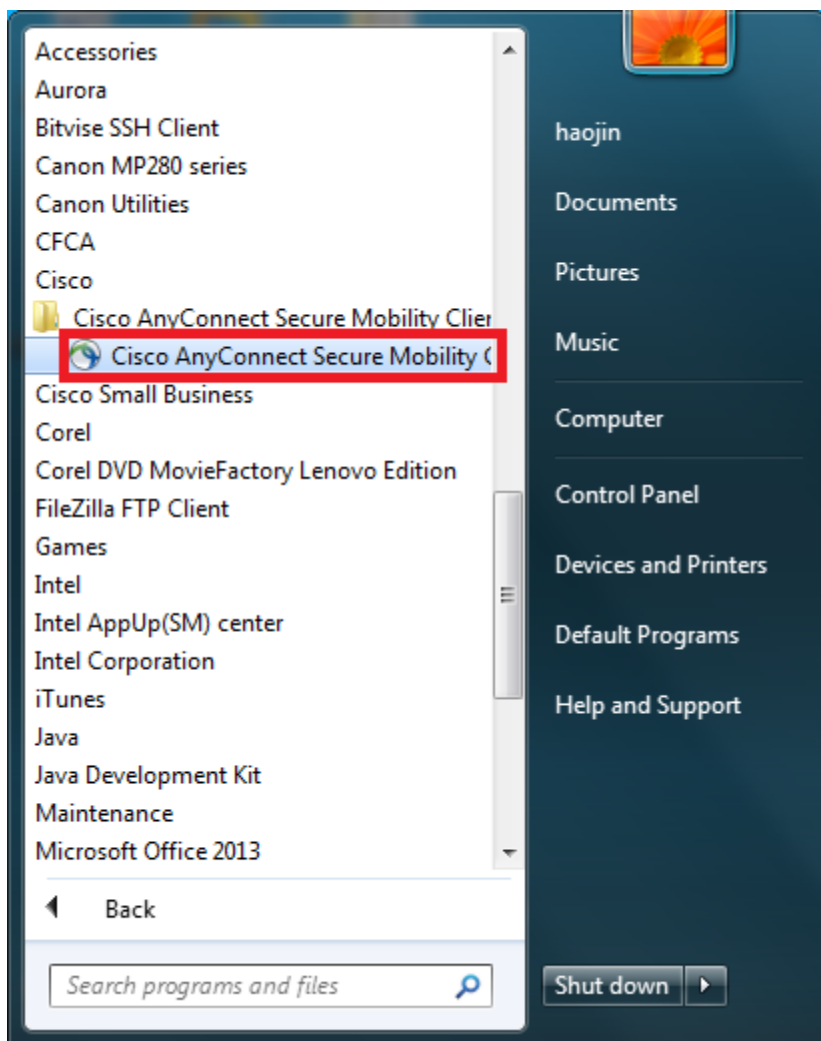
Accessories
Aurora
Bitvise SSH Client
Canon MP280 series
Canon Utilities
CFCA
Cisco
Cisco AnyConnect Secure Mobility Clier
Cisco AnyConnect Secure Mobility C
Cisco Small Business
Corel
Corel DVD MovieFactory Lenovo Edition
FileZilla FTP Client
Games
Intel
Intel AppUp(SM) center
Intel Corporation
iTunes
Java
Java Development Kit
Maintenance
Microsoft Office 2013
Back
Search programs and files

haojin
Documents
Pictures
Music
Computer
Control Panel
Devices and Printers
Default Programs
Help and Support
Shut down